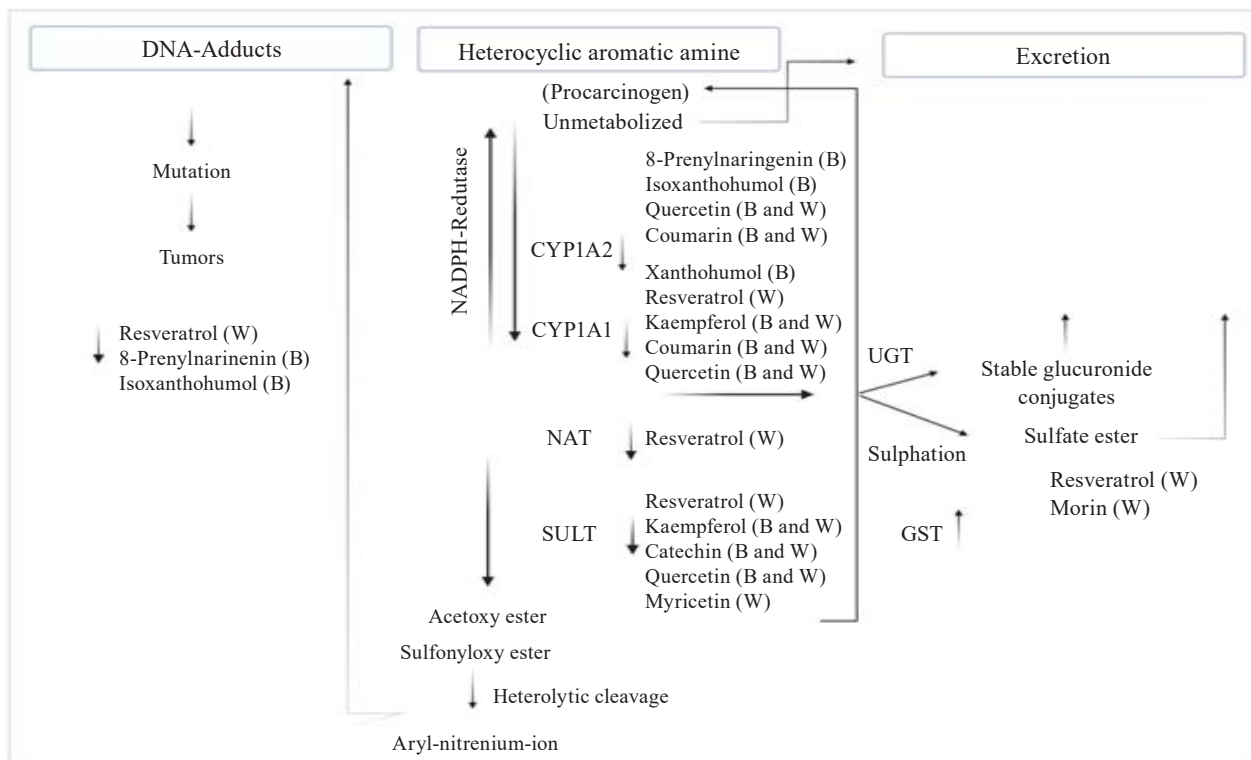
DNA-Adducts

Heterocyclic aromatic amine

Excretion

(Procarcinogen)
Unmetabolized

Mutation

Tumors

Resveratrol (W)
8-Prenylnarinenin (B)
Isoxanthohumol (B)

NADPH-Redutase

8-Prenylnaringenin (B)
Isoxanthohumol (B)
Quercetin (B and W)
Coumarin (B and W)

CYP1A2

Xanthohumol (B)
Resveratrol (W)
Kaempferol (B and W)
Coumarin (B and W)
Quercetin (B and W)

CYP1A1

UGT

Stable glucuronide conjugates

NAT

Resveratrol (W)

Sulphation

Sulfate ester

Resveratrol (W)
Morin (W)

SULT

Resveratrol (W)
Kaempferol (B and W)
Catechin (B and W)
Quercetin (B and W)
Myricetin (W)

GST

Acetoxy ester
Sulfonyloxy ester

Heterolytic cleavage

Aryl-nitrenium-ion